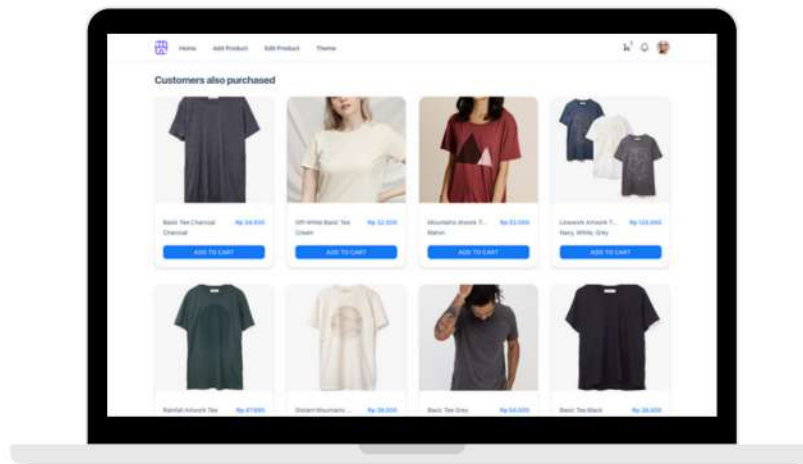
Home Add Product Edit Product Theme

Customers also purchased

Basic Tee Charcoal Rp 34.000
Charcoal
ADD TO CART

Off-White Basic Tee Rp 32.000
Cream
ADD TO CART

Mountains Artwork T... Rp 52.000
Maron
ADD TO CART

Linework Artwork T... Rp 120.000
Navy, White, Grey
ADD TO CART

Rainfall Artwork Tee Rp 47.000

Distant Mountains ... Rp 38.000

Basic Tee Grey Rp 54.000

Basic Tee Black Rp 38.000